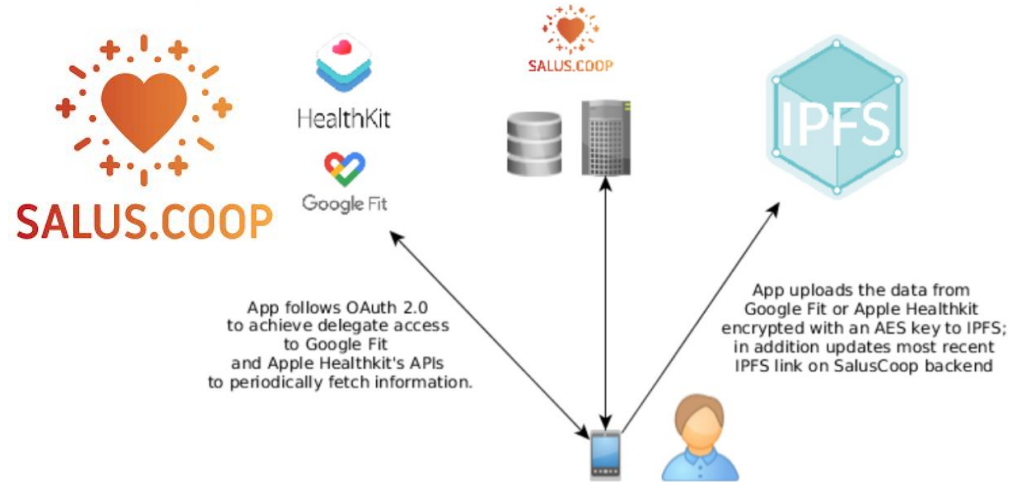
SALUS.COOP

HealthKit

Google Fit

SALUS.COOP

IPFS

App follows OAuth 2.0 to achieve delegate access to Google Fit and Apple Healthkit's APIs to periodically fetch information.

App uploads the data from Google Fit or Apple Healthkit encrypted with an AES key to IPFS; in addition updates most recent IPFS link on SalusCoop backend